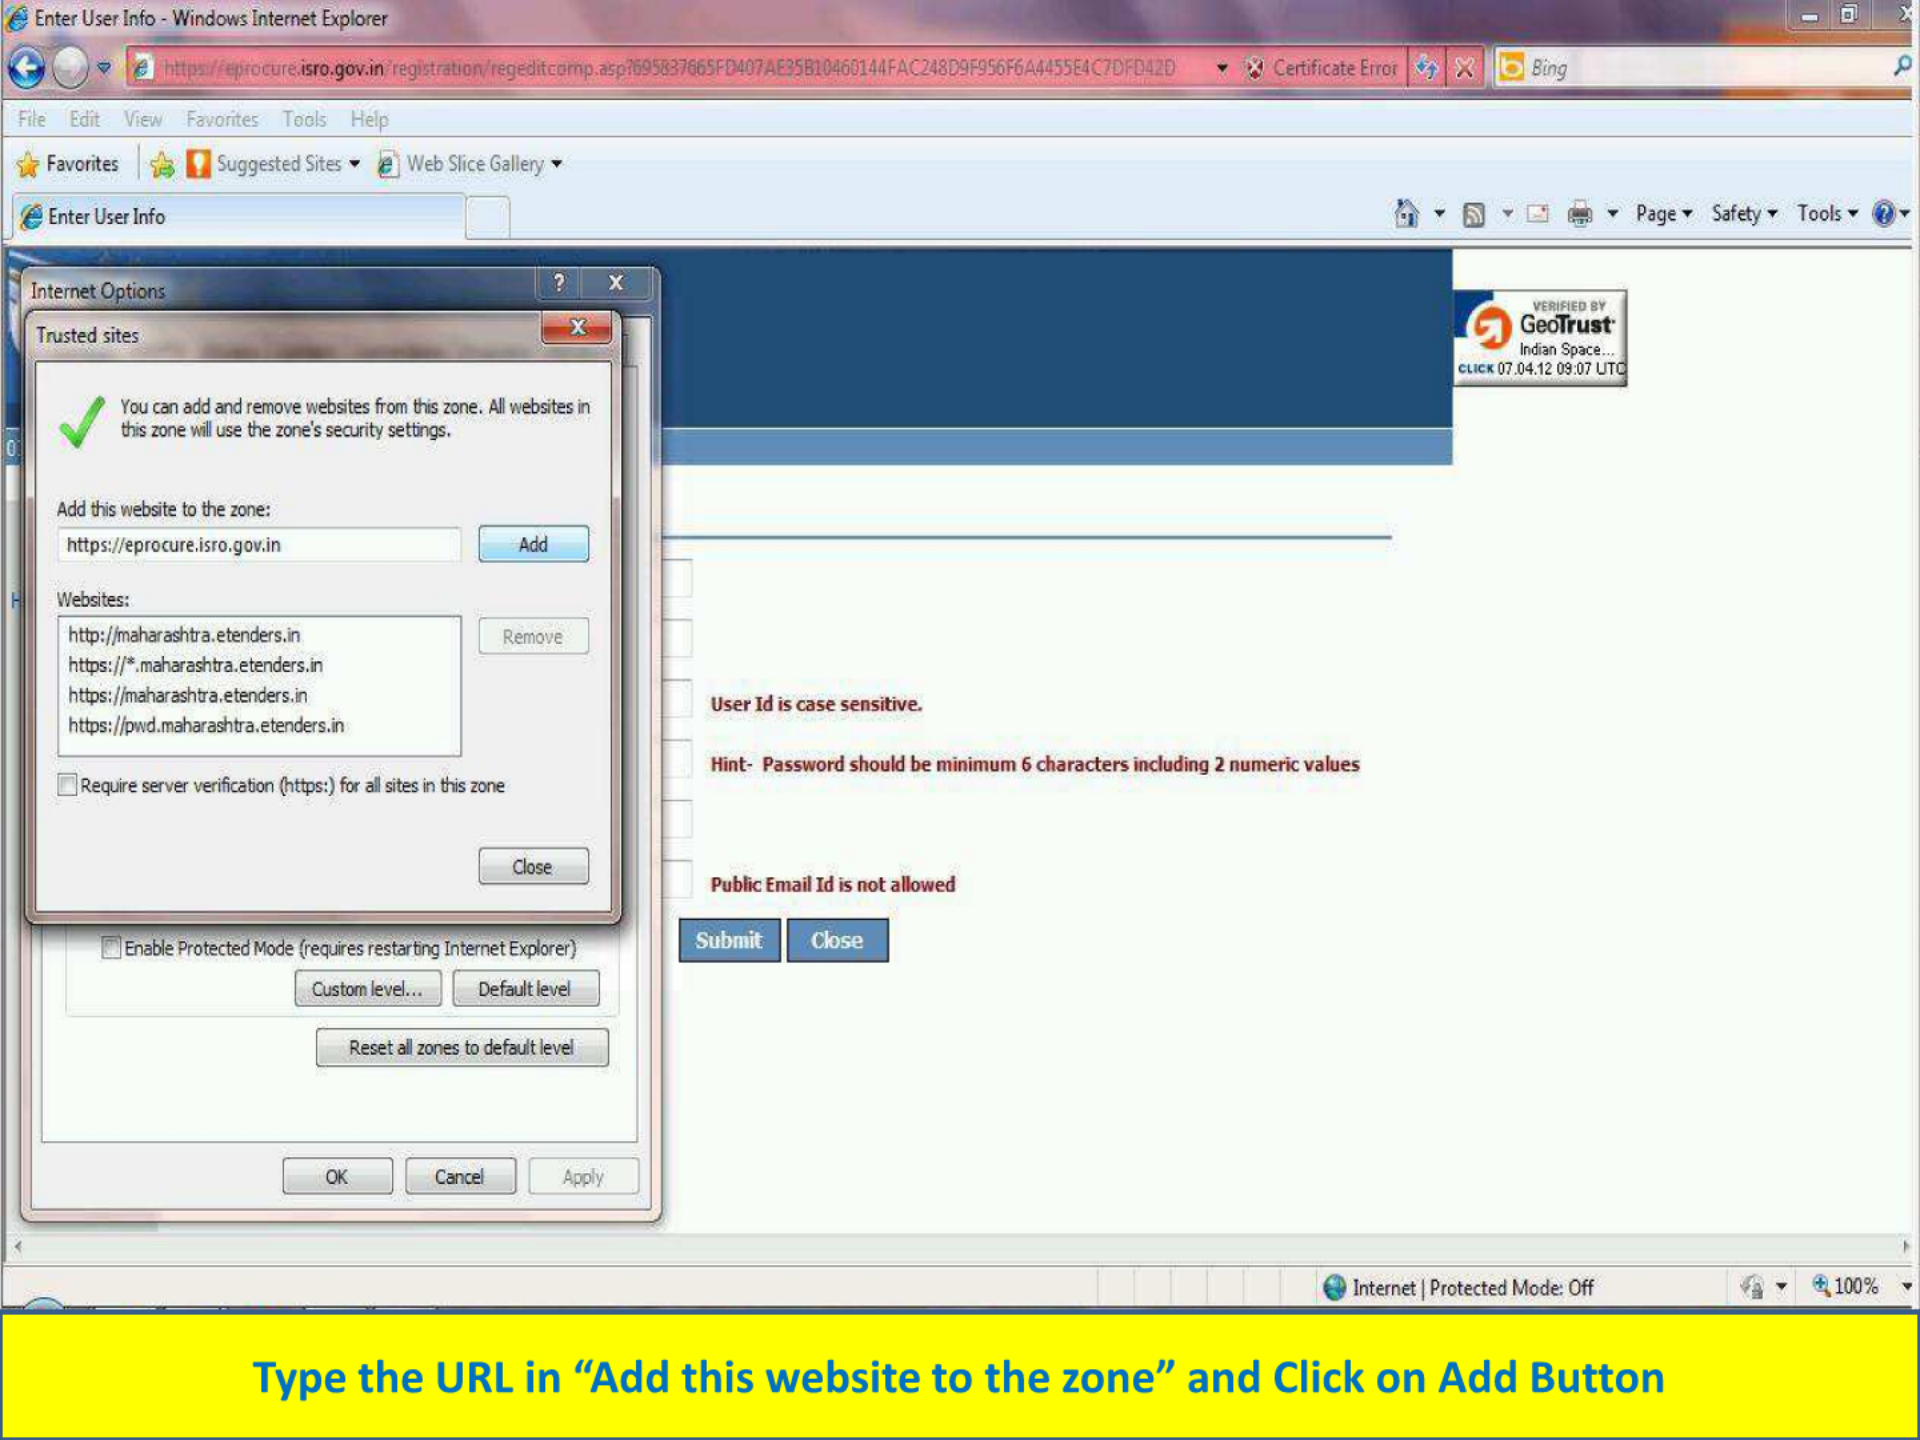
Enter User Info - Windows Internet Explorer

https://eprocure.isro.gov.in/registration/regeditcomp.asp?695837665FD407AE35B10460144FAC248D9F956F6A4455E4C7DFD42D

Certificate Error

Bing

File Edit View Favorites Tools Help

Favorites Suggested Sites Web Slice Gallery

Enter User Info

Page Safety Tools

Internet Options

Trusted sites

You can add and remove websites from this zone. All websites in this zone will use the zone's security settings.

Add this website to the zone:

https://eprocure.isro.gov.in

Add

Websites:

http://maharashtra.etenders.in
https://*.maharashtra.etenders.in
https://maharashtra.etenders.in
https://pwd.maharashtra.etenders.in

Remove

Require server verification (https:) for all sites in this zone

Close

Enable Protected Mode (requires restarting Internet Explorer)

Custom level... Default level

Reset all zones to default level

OK Cancel Apply

VERIFIED BY GeoTrust Indian Space... CLICK 07.04.12 09:07 UTC

User Id is case sensitive.

Hint- Password should be minimum 6 characters including 2 numeric values

Public Email Id is not allowed

Submit Close

Internet | Protected Mode: Off

100%

Type the URL in “Add this website to the zone” and Click on Add Button